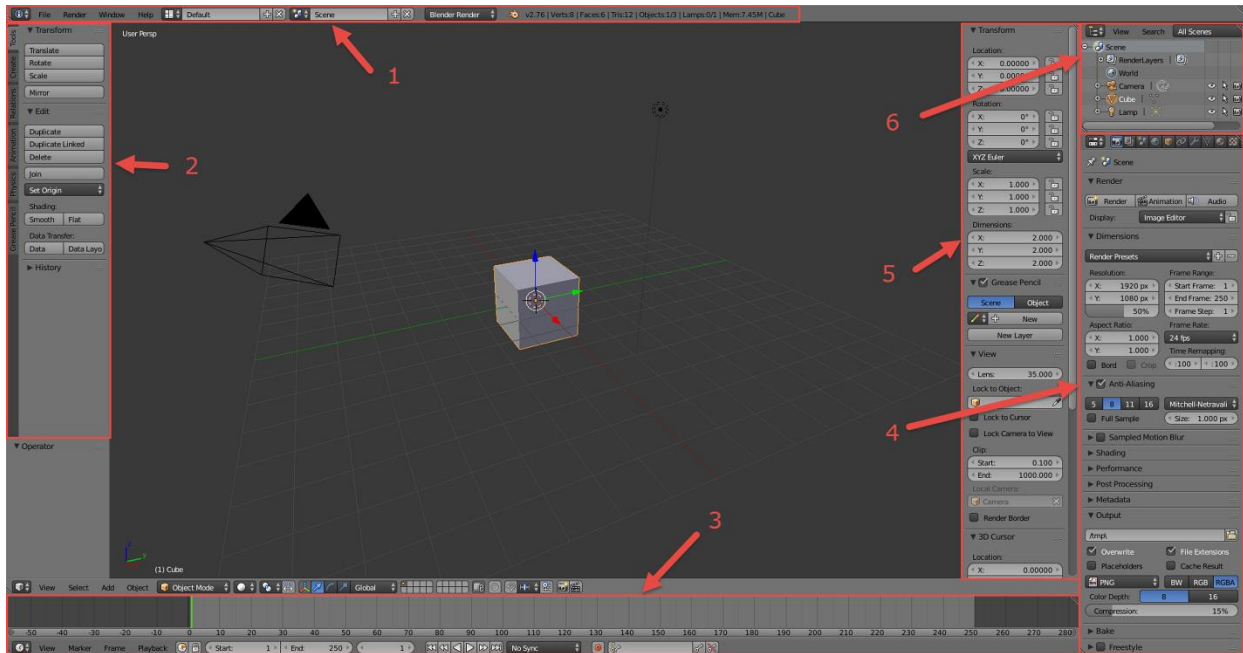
File Render Window Help Default Scene Blender Render v2.76 | Verts:8 | Faces:6 | Tris:12 | Objects:1/3 | Lamps:0/1 | Mem:7.45M | Cube

Tools Create Relations Animation Physics Grease Pencil

▼ Transform
Translate
Rotate
Scale
Mirror
▼ Edit
Duplicate
Duplicate Linked
Delete
Join
Set Origin
Shading:
Smooth Flat
Data Transfer:
Data Data Layo
► History

▼ Operator

User Persp

(1) Cube

1
2
3
4
5
6

▼ Transform
Location:
X: 0.00000
Y: 0.0000
Z: 0.00000
Rotation:
X: 0°
Y: 0°
Z: 0°
XYZ Euler
Scale:
X: 1.000
Y: 1.000
Z: 1.000
Dimensions:
X: 2.000
Y: 2.000
Z: 2.000
▼ Grease Pencil
Scene Object
New
New Layer
▼ View
Lens: 35.000
Lock to Object:
Lock to Cursor
Lock Camera to View
Clip:
Start: 0.100
End: 1000.000
Local Camera:
Camera
Render Border
▼ 3D Cursor
Location:
X: 0.00000

View Search All Scenes
Scene
RenderLayers
World
Camera
Cube
Lamp

Scene
▼ Render
Render Animation Audio
Display: Image Editor
▼ Dimensions
Render Presets
Resolution:
X: 1920 px
Y: 1080 px
50%
Frame Range:
Start Frame: 1
End Frame: 250
Frame Step: 1
Aspect Ratio:
X: 1.000
Y: 1.000
Frame Rate:
24 fps
Time Remapping:
:100 :100
Bord Crop
▼ Anti-Aliasing
5 8 11 16 Mitchell-Netravali
Full Sample Size: 1.000 px
► Sampled Motion Blur
► Shading
► Performance
► Post Processing
► Metadata
▼ Output
/tmp\
Overwrite File Extensions
Placeholders Cache Result
PNG BW RGB RGBA
Color Depth: 8 16
Compression: 15%
► Bake
► Freestyle

View Select Add Object Object Mode Global

-50 -40 -30 -20 -10 0 10 20 30 40 50 60 70 80 90 100 110 120 130 140 150 160 170 180 190 200 210 220 230 240 250 260 270 280

View Marker Frame Playback Start: 1 End: 250 1 No Sync